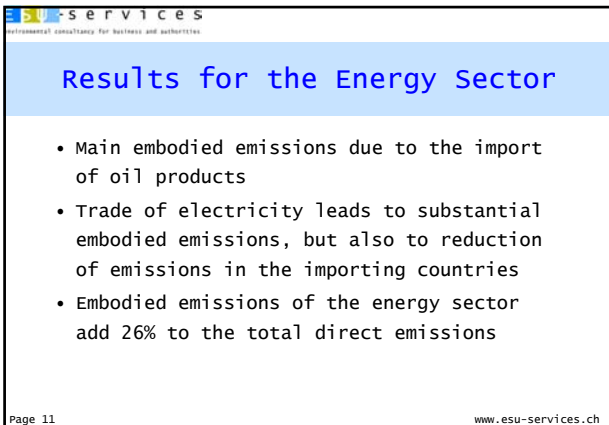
esu-services
environmental consultancy for business and authorities

Results for the Energy Sector

• Main embodied emissions due to the import of oil products
• Trade of electricity leads to substantial embodied emissions, but also to reduction of emissions in the importing countries
• Embodied emissions of the energy sector add 26% to the total direct emissions

Page 11

www.esu-services.ch